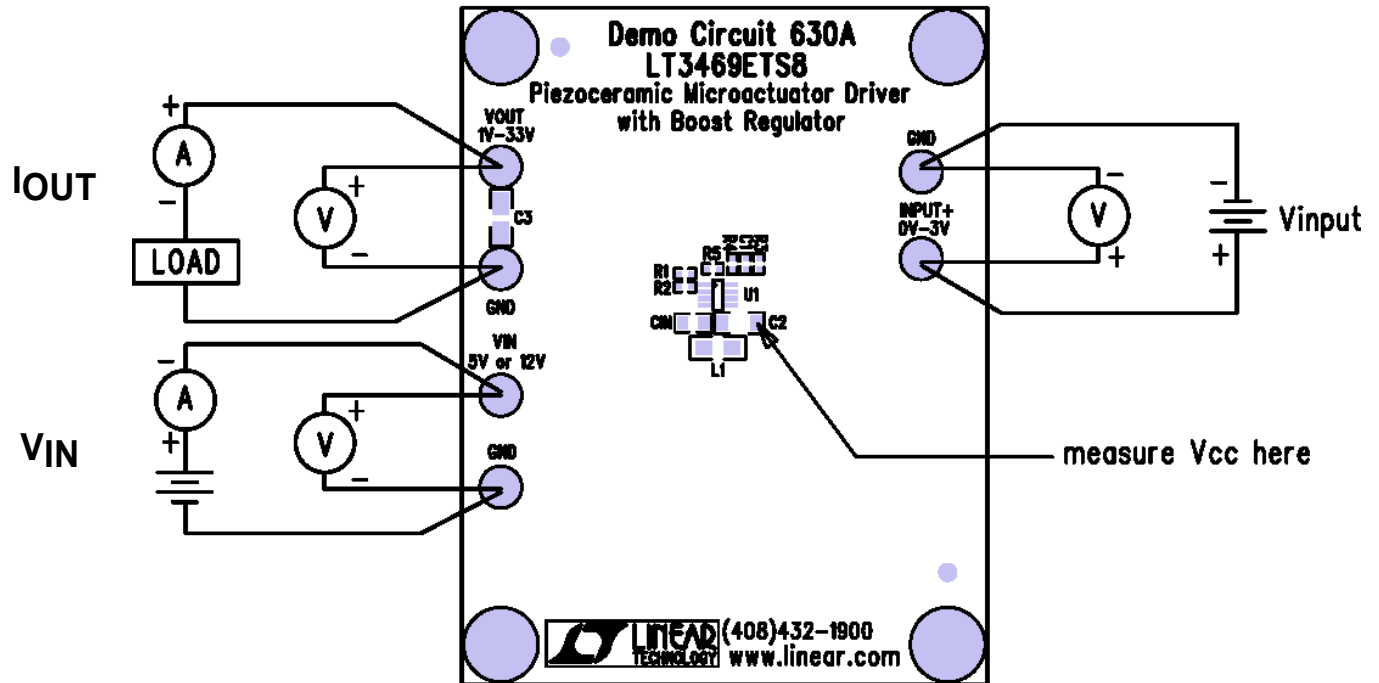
Demo Circuit 630A
LT3469ETS8
Piezoceramic Microactuator Driver
with Boost Regulator

IOUT

+
A
–
LOAD

V
+
–

VOUT
1V–33V

C3

GND

VIN

–
A
+

V
+
–

VIN
5V or 12V

GND

R5
R1
R2
U1
CIN
C2
L1

GND
INPUT+
0V–3V

V
–
+

–
+
Vinput

measure Vcc here

LINEAR TECHNOLOGY
(408)432–1900
www.linear.com